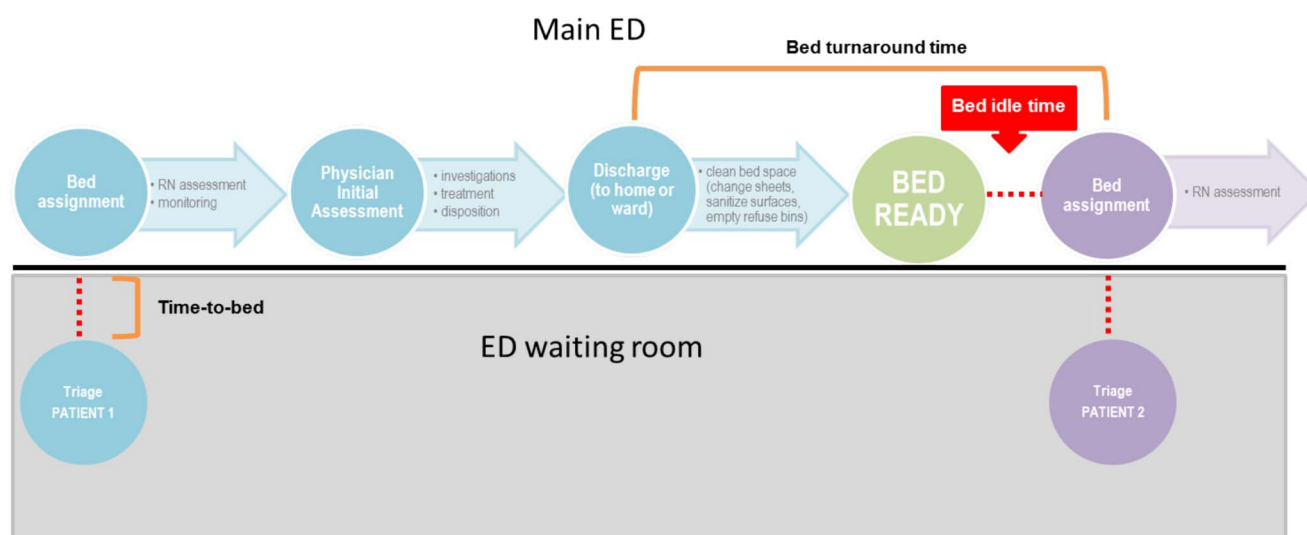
Main ED

Bed turnaround time

Bed idle time

Bed assignment

• RN assessment
• monitoring

Physician Initial Assessment

• investigations
• treatment
• disposition

Discharge (to home or ward)

• clean bed space (change sheets, sanitize surfaces, empty refuse bins)

BED READY

Bed assignment

• RN assessment

Time-to-bed

ED waiting room

Triage
PATIENT 1

Triage
PATIENT 2